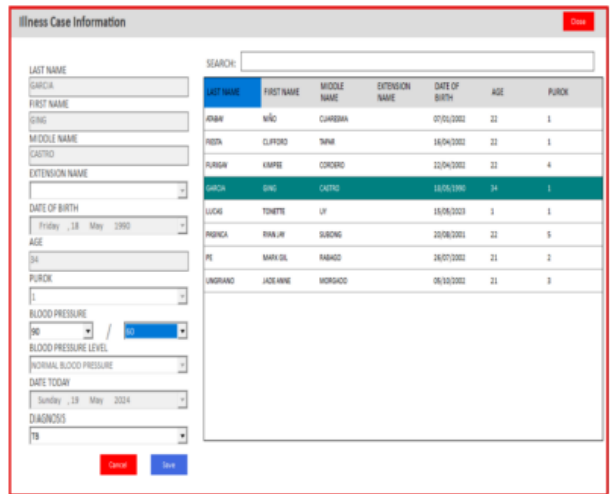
Illness Case Information

Close

LAST NAME
GARCIA
FIRST NAME
GING
MIDDLE NAME
CASTRO
EXTENSION NAME

DATE OF BIRTH
Friday , 18 May 1990
AGE
34
PUROK
1
BLOOD PRESSURE
90 / 60
BLOOD PRESSURE LEVEL
NORMAL BLOOD PRESSURE
DATE TODAY
Sunday , 19 May 2024
DIAGNOSIS
TB

Cancel Save

SEARCH:

| LAST NAME | FIRST NAME | MIDDLE NAME | EXTENSION NAME | DATE OF BIRTH | AGE | PUROK |
|---|---|---|---|---|---|---|
| ATABAY | NIÑO | CUARESMA | | 07/01/2002 | 22 | 1 |
| FIESTA | CLIFFORD | TAPAR | | 16/04/2002 | 22 | 1 |
| FURIGAY | KIMPEE | CORDERO | | 22/04/2002 | 22 | 4 |
| GARCIA | GING | CASTRO | | 18/05/1990 | 34 | 1 |
| LUCAS | TONETTE | LY | | 18/05/2023 | 1 | 1 |
| PAGHICA | RYAN JAY | SUBONG | | 20/08/2001 | 22 | 5 |
| PE | MARK GIL | RABAGO | | 26/07/2002 | 21 | 2 |
| UNGRIANO | JADE ANNE | MORGADO | | 08/10/2002 | 21 | 3 |